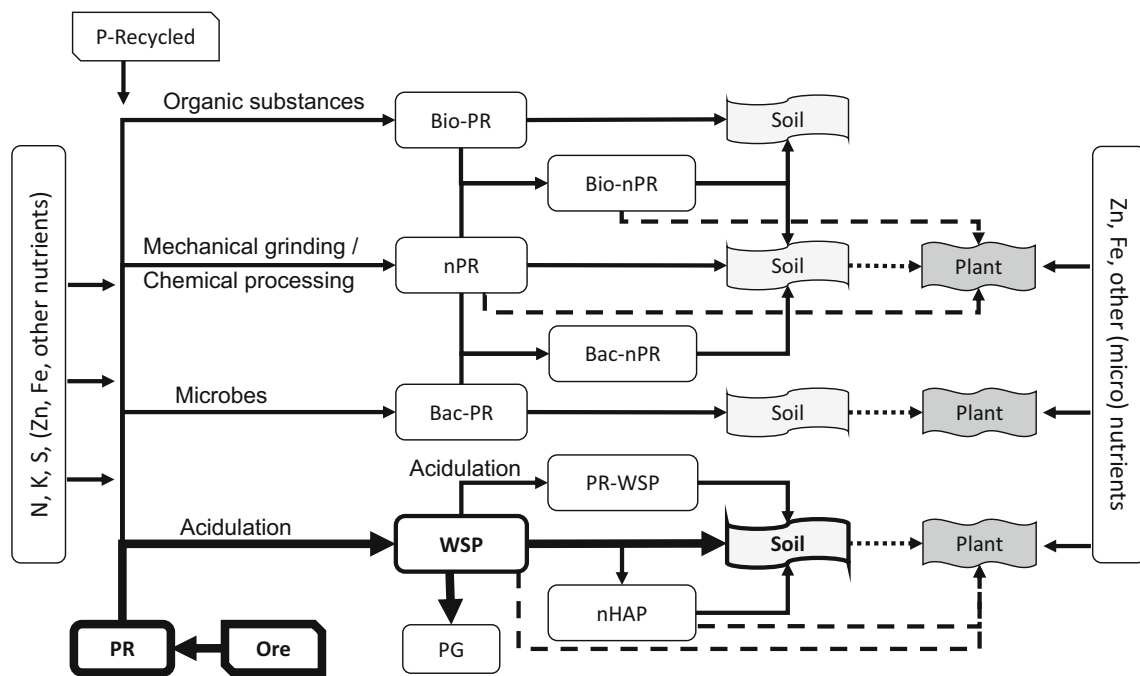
P-Recycled

N, K, S, (Zn, Fe, other nutrients)

Organic substances

Bio-PR

Soil

Bio-nPR

Mechanical grinding / Chemical processing

nPR

Soil

Plant

Bac-nPR

Microbes

Bac-PR

Soil

Plant

Acidulation

PR-WSP

Acidulation

WSP

Soil

Plant

nHAP

PG

PR

Ore

Zn, Fe, other (micro) nutrients